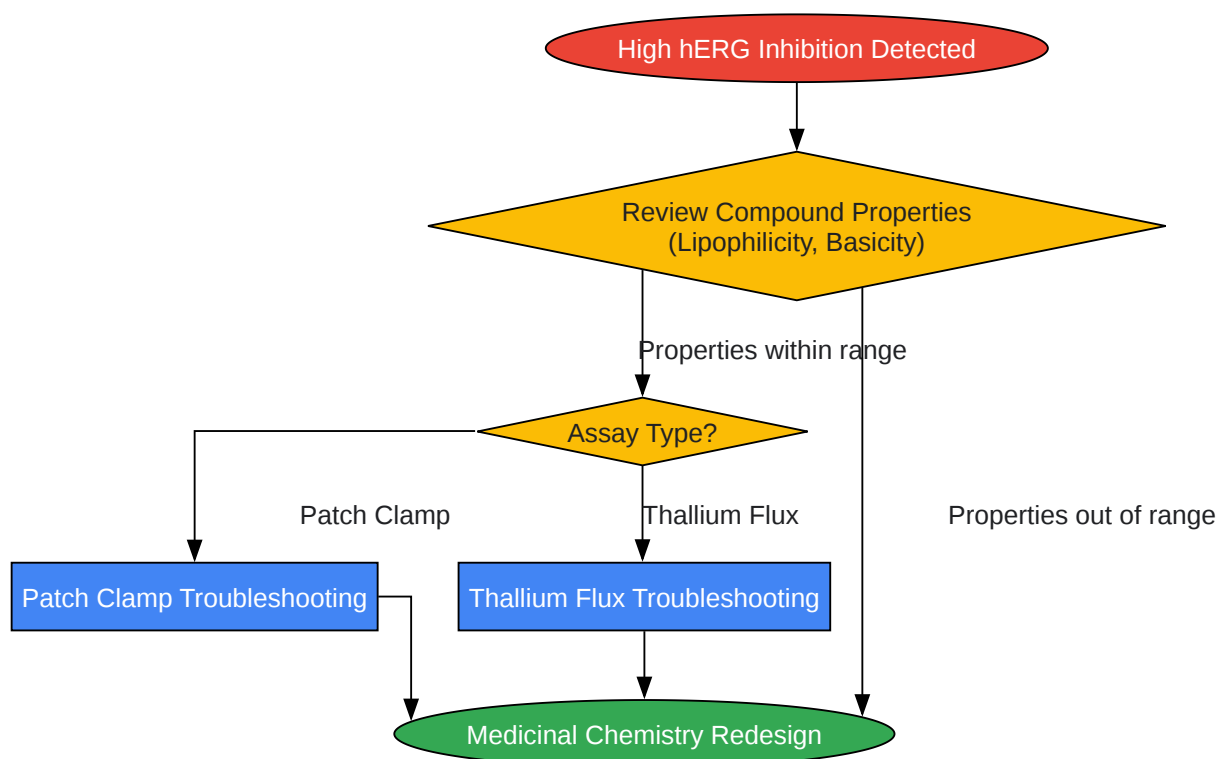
High hERG Inhibition Detected

Review Compound Properties
(Lipophilicity, Basicity)

Properties within range

Assay Type?

Patch Clamp

Thallium Flux

Properties out of range

Patch Clamp Troubleshooting

Thallium Flux Troubleshooting

Medicinal Chemistry Redesign